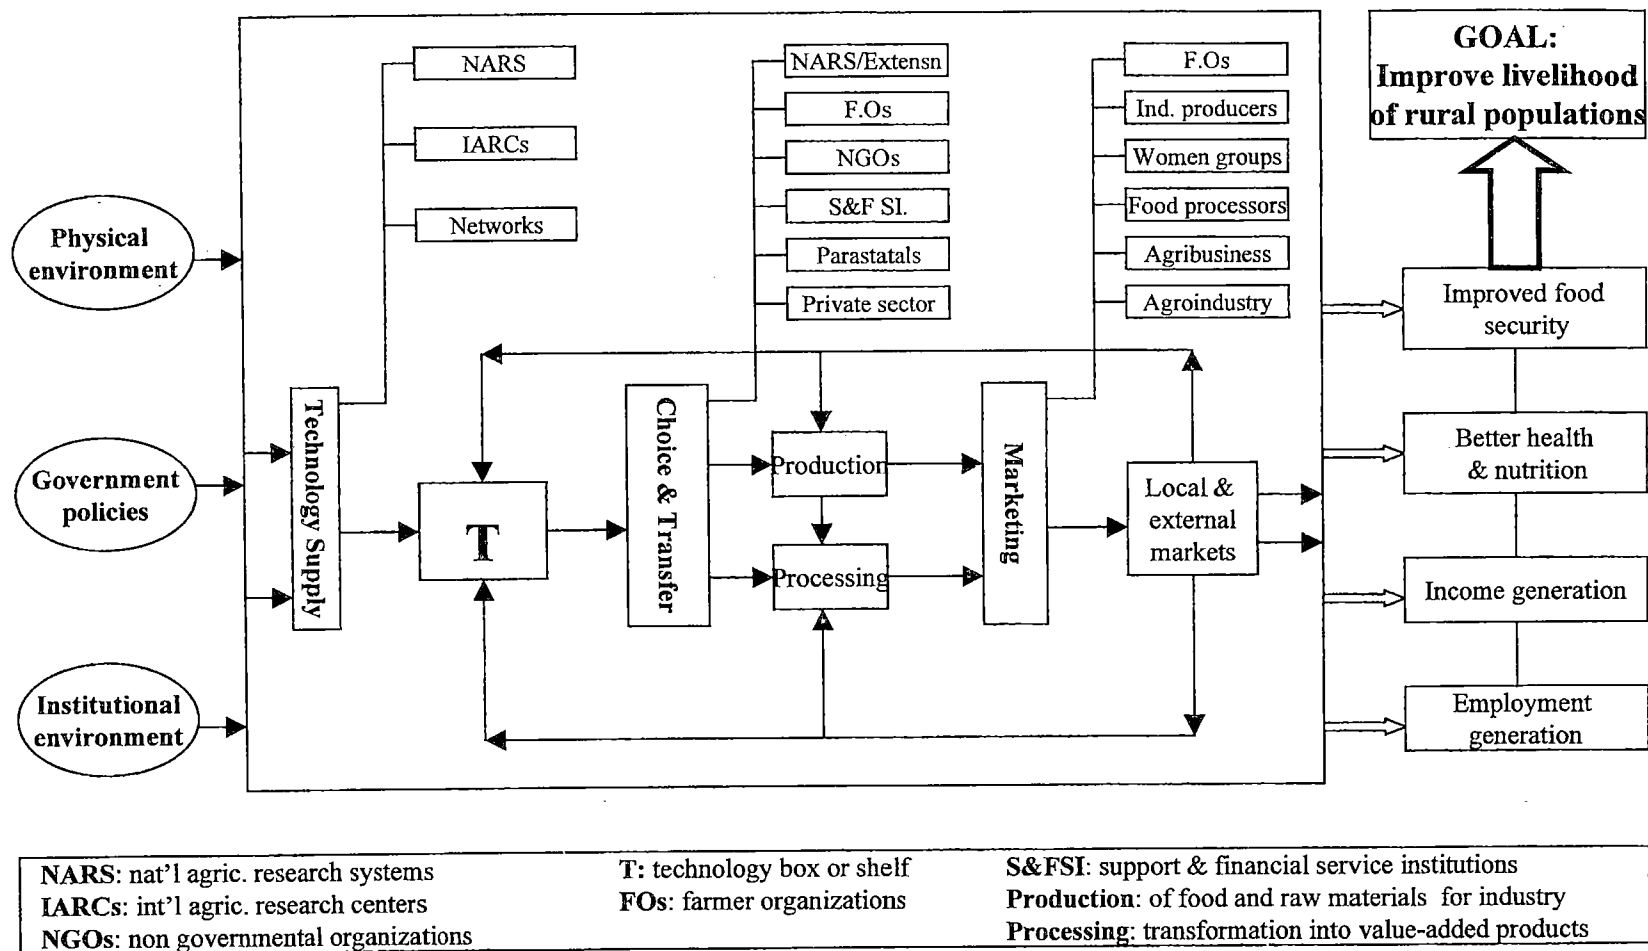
GOAL:
Improve livelihood of rural populations

NARS
IARCs
Networks

NARS/Extensn
F.Os
NGOs
S&F SI.
Parastatals
Private sector

F.Os
Ind. producers
Women groups
Food processors
Agribusiness
Agroindustry

Physical environment
Government policies
Institutional environment

Technology Supply
T
Choice & Transfer
Production
Processing
Marketing
Local & external markets

Improved food security
Better health & nutrition
Income generation
Employment generation

NARS: nat'l agric. research systems
IARCs: int'l agric. research centers
NGOs: non governmental organizations

T: technology box or shelf
FOs: farmer organizations

S&FSI: support & financial service institutions
Production: of food and raw materials for industry
Processing: transformation into value-added products